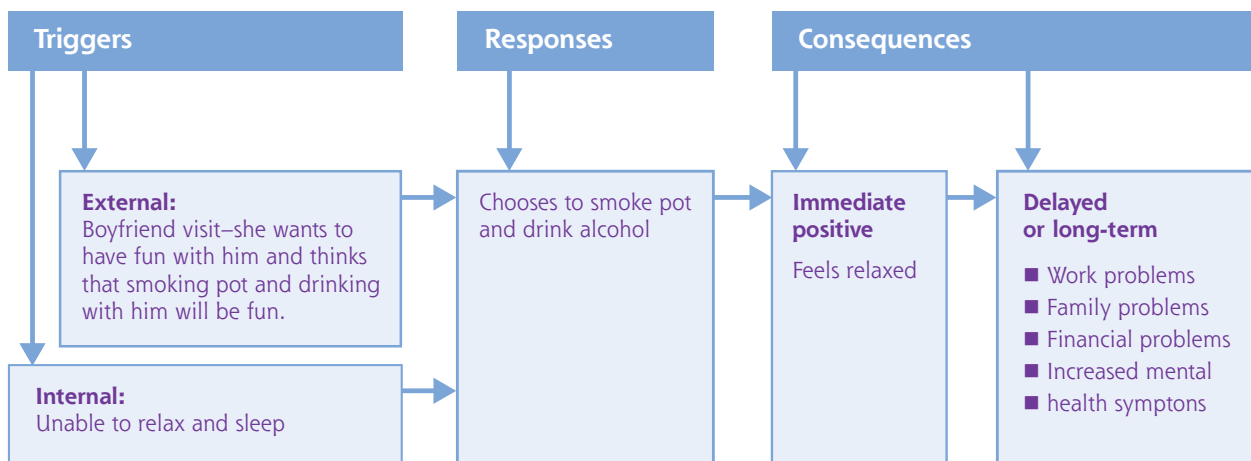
Triggers

External:
Boyfriend visit–she wants to have fun with him and thinks that smoking pot and drinking with him will be fun.

Internal:
Unable to relax and sleep

Responses

Chooses to smoke pot and drink alcohol

Consequences

Immediate positive

Feels relaxed

Delayed or long-term

■ Work problems
■ Family problems
■ Financial problems
■ Increased mental
■ health symptons